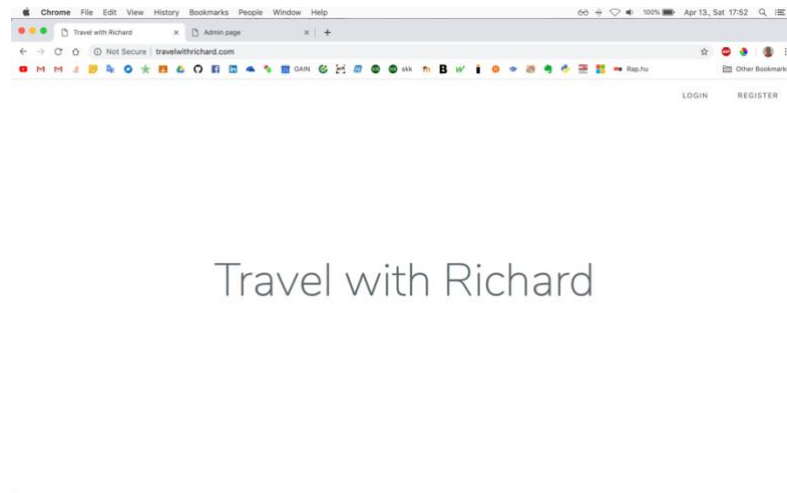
Chrome File Edit View History Bookmarks People Window Help

100% Apr 13., Sat 17:52

Travel with Richard ×

Admin page ×

+

Not Secure | travelwithrichard.com

GAIN skk B W Rap.hu

Other Bookmarks

LOGIN REGISTER

Travel with Richard